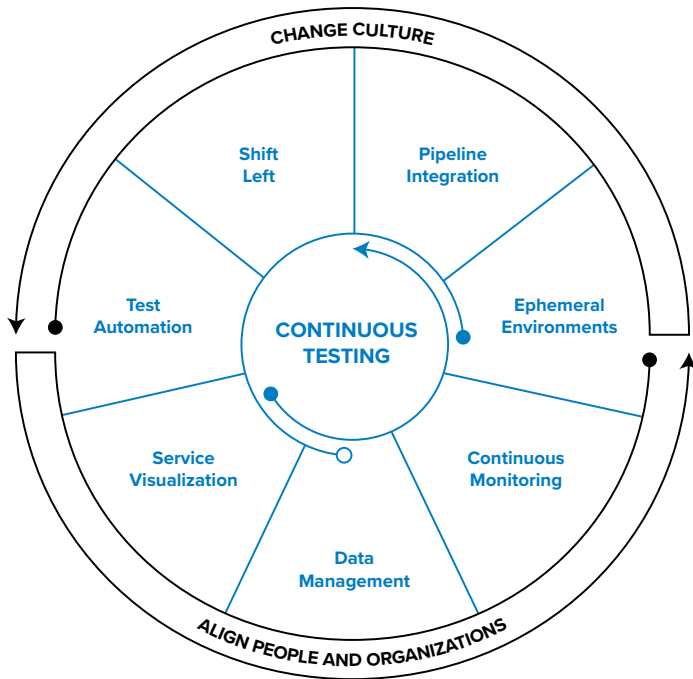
CHANGE CULTURE

Shift Left

Pipeline Integration

Test Automation

CONTINUOUS TESTING

Ephemeral Environments

Service Visualization

Continuous Monitoring

Data Management

ALIGN PEOPLE AND ORGANIZATIONS